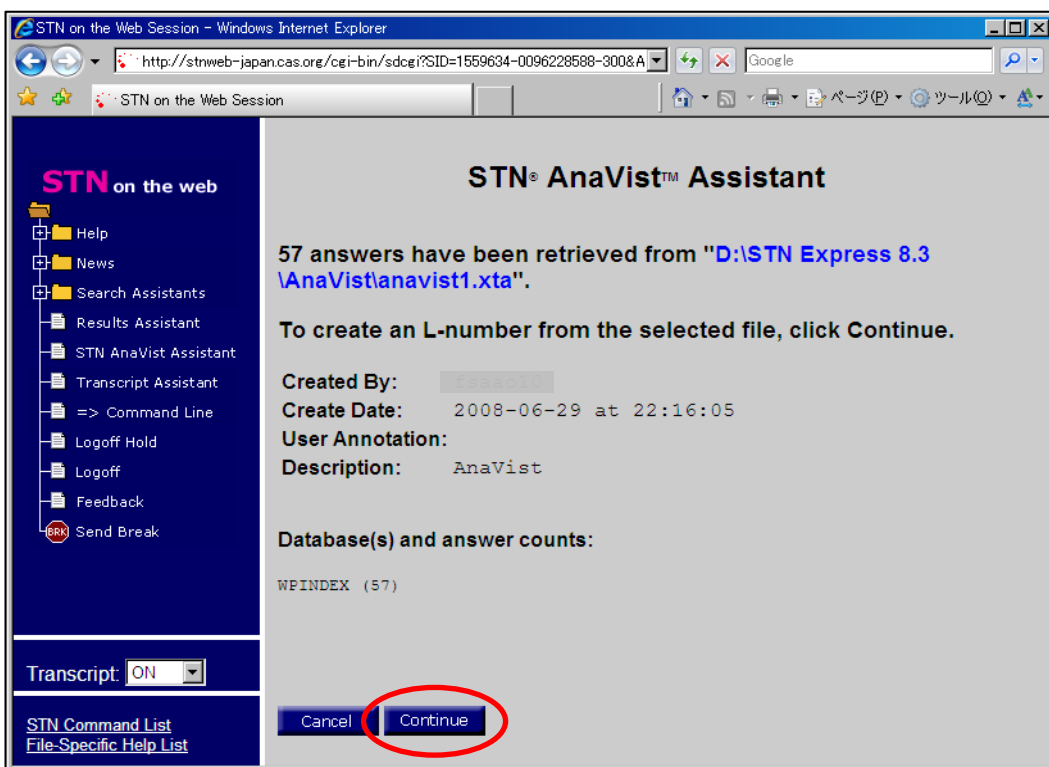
STN on the Web Session - Windows Internet Explorer

http://stnweb-japan.cas.org/cgi-bin/sdcgi?SID=1559634-0096228588-300&A

Google

STN on the Web Session

ページ(P) ツール(O)

STN on the web

Help
News
Search Assistants
Results Assistant
STN AnaVist Assistant
Transcript Assistant
=> Command Line
Logoff Hold
Logoff
Feedback
BRK Send Break

Transcript: ON

STN Command List
File-Specific Help List

STN® AnaVist™ Assistant

57 answers have been retrieved from "D:\STN Express 8.3\AnaVist\anavist1.xta".

To create an L-number from the selected file, click Continue.

Created By: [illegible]
Create Date: 2008-06-29 at 22:16:05
User Annotation:
Description: AnaVist

Database(s) and answer counts:

WPINDEX (57)

Cancel
Continue